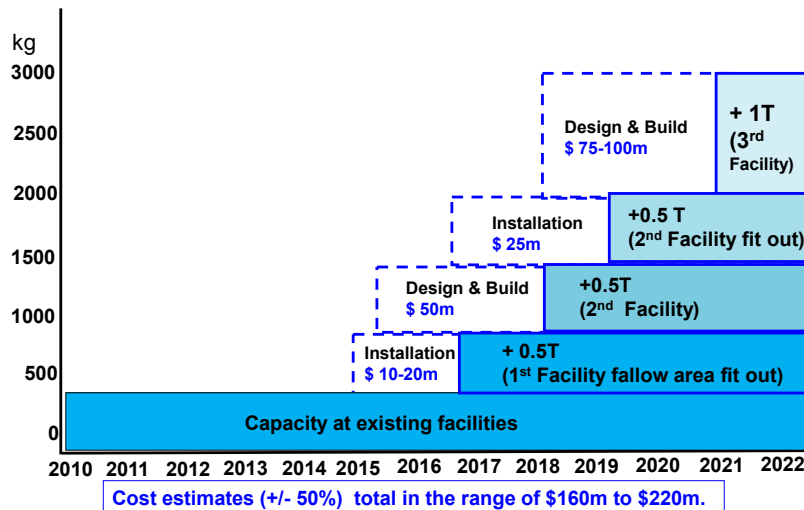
kg

3000

2500

2000

1500

1000

500

0

Design & Build
$ 75-100m

+ 1T
(3rd Facility)

Installation
$ 25m

+0.5 T
(2nd Facility fit out)

Design & Build
$ 50m

+0.5T
(2nd Facility)

Installation
$ 10-20m

+ 0.5T
(1st Facility fallow area fit out)

Capacity at existing facilities

2010 2011 2012 2013 2014 2015 2016 2017 2018 2019 2020 2021 2022

Cost estimates (+/- 50%) total in the range of $160m to $220m.